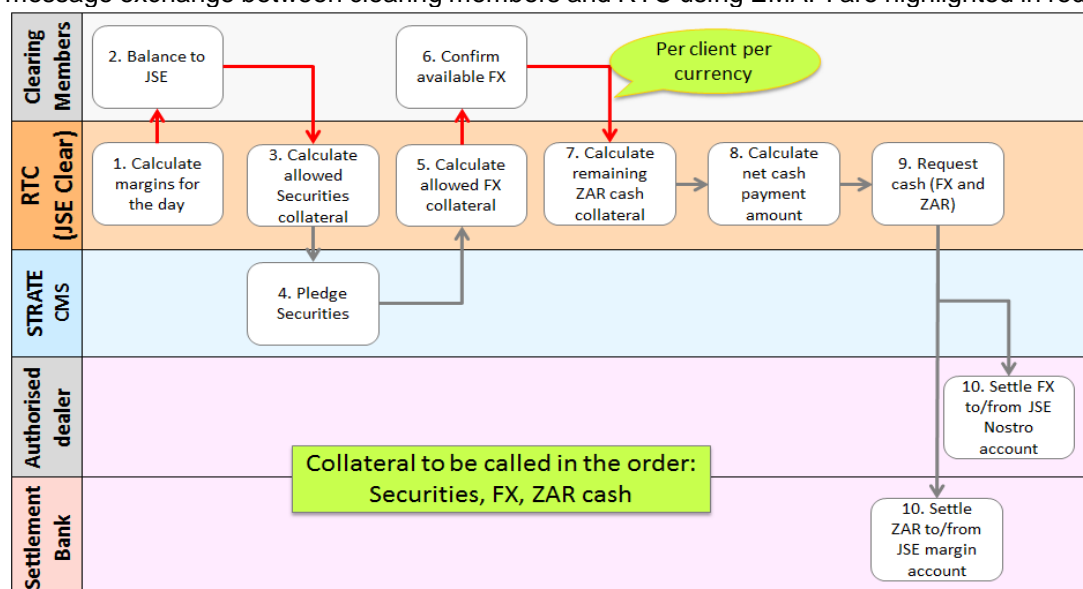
message exchange between clearing members and RTC using EMAPI are highlighted in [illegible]

Clearing Members

2. Balance to JSE

6. Confirm available FX

Per client per currency

RTC (JSE Clear)

1. Calculate margins for the day

3. Calculate allowed Securities collateral

5. Calculate allowed FX collateral

7. Calculate remaining ZAR cash collateral

8. Calculate net cash payment amount

9. Request cash (FX and ZAR)

STRATE CMS

4. Pledge Securities

Authorised dealer

10. Settle FX to/from JSE Nostro account

Collateral to be called in the order: Securities, FX, ZAR cash

Settlement Bank

10. Settle ZAR to/from JSE margin account